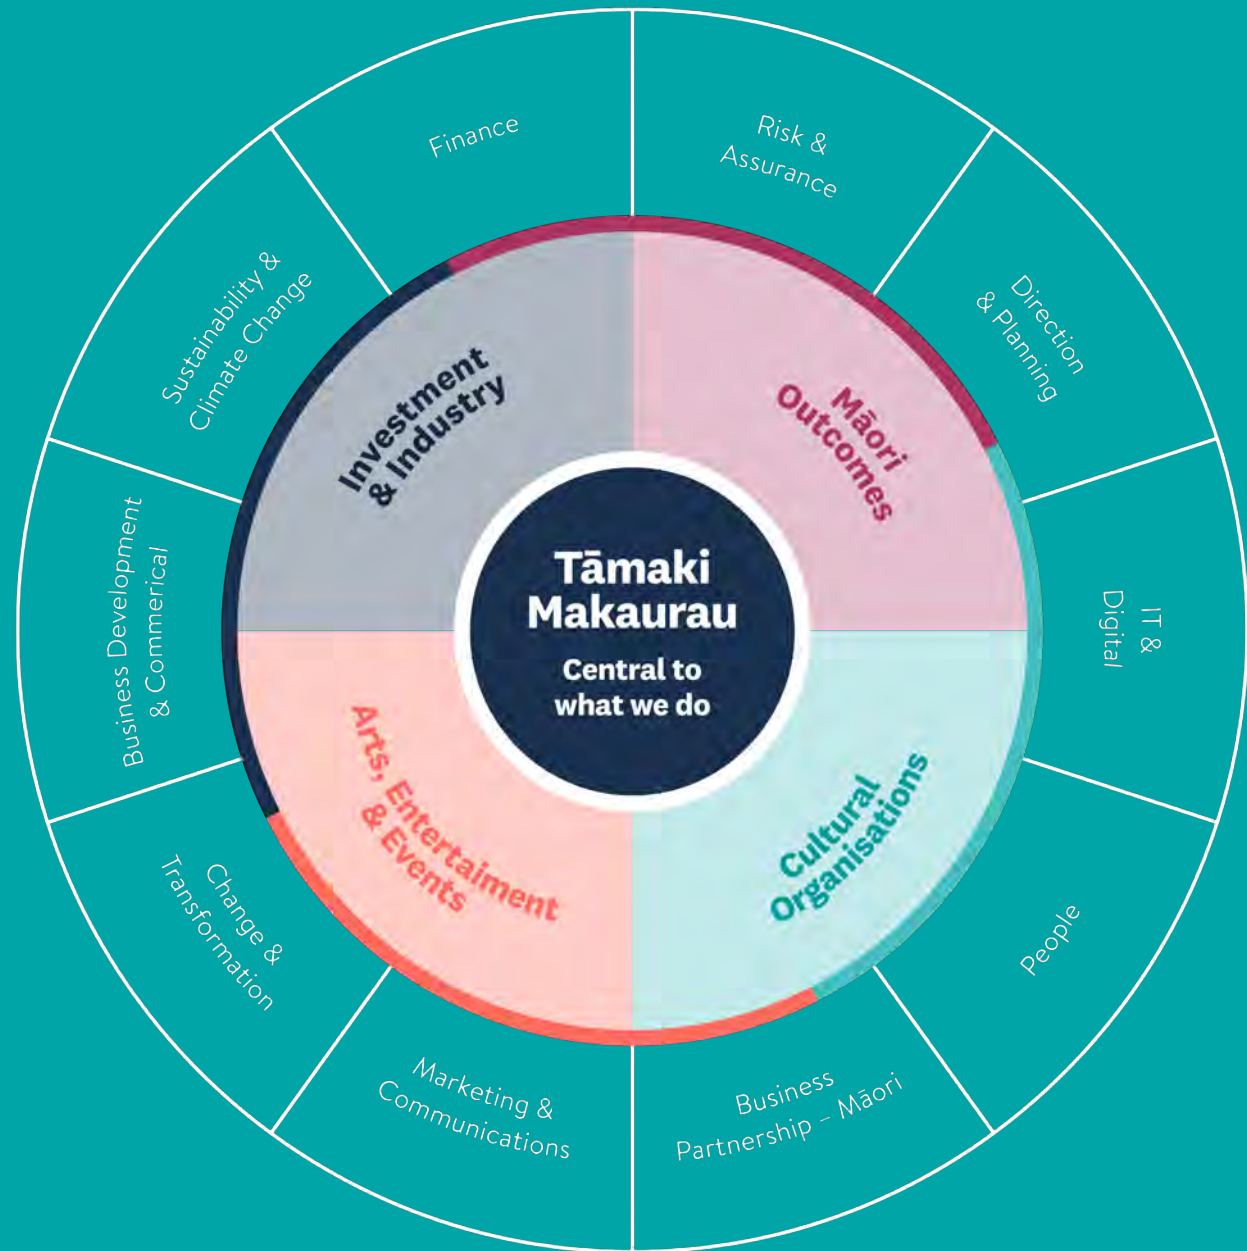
Tāmaki Makaurau

Central to what we do

Investment & Industry

Māori Outcomes

Cultural Organisations

Arts, Entertaiment & Events

Finance

Risk & Assurance

Direction & Planning

IT & Digital

People

Business Partnership – Māori

Marketing & Communications

Change & Transformation

Business Develepment & Commerical

Sustainability & Climate Change